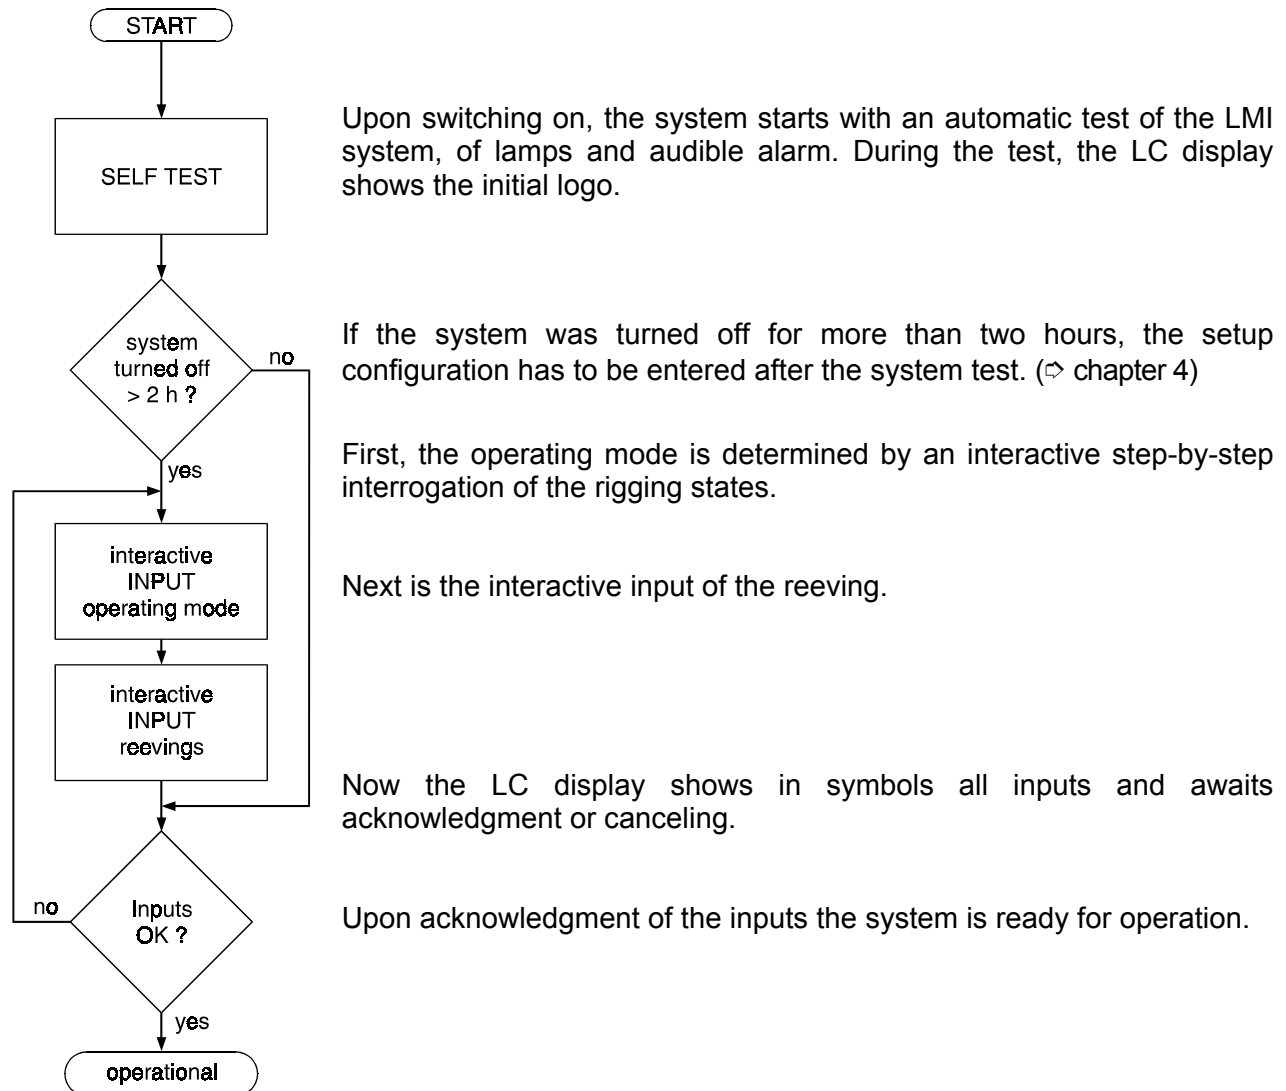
START

SELF TEST

system turned off > 2 h ?

no

yes

interactive INPUT operating mode

interactive INPUT reevings

no

Inputs OK ?

yes

operational

Upon switching on, the system starts with an automatic test of the LMI system, of lamps and audible alarm. During the test, the LC display shows the initial logo.

If the system was turned off for more than two hours, the setup configuration has to be entered after the system test. (⇨ chapter 4)

First, the operating mode is determined by an interactive step-by-step interrogation of the rigging states.

Next is the interactive input of the reeving.

Now the LC display shows in symbols all inputs and awaits acknowledgment or canceling.

Upon acknowledgment of the inputs the system is ready for operation.